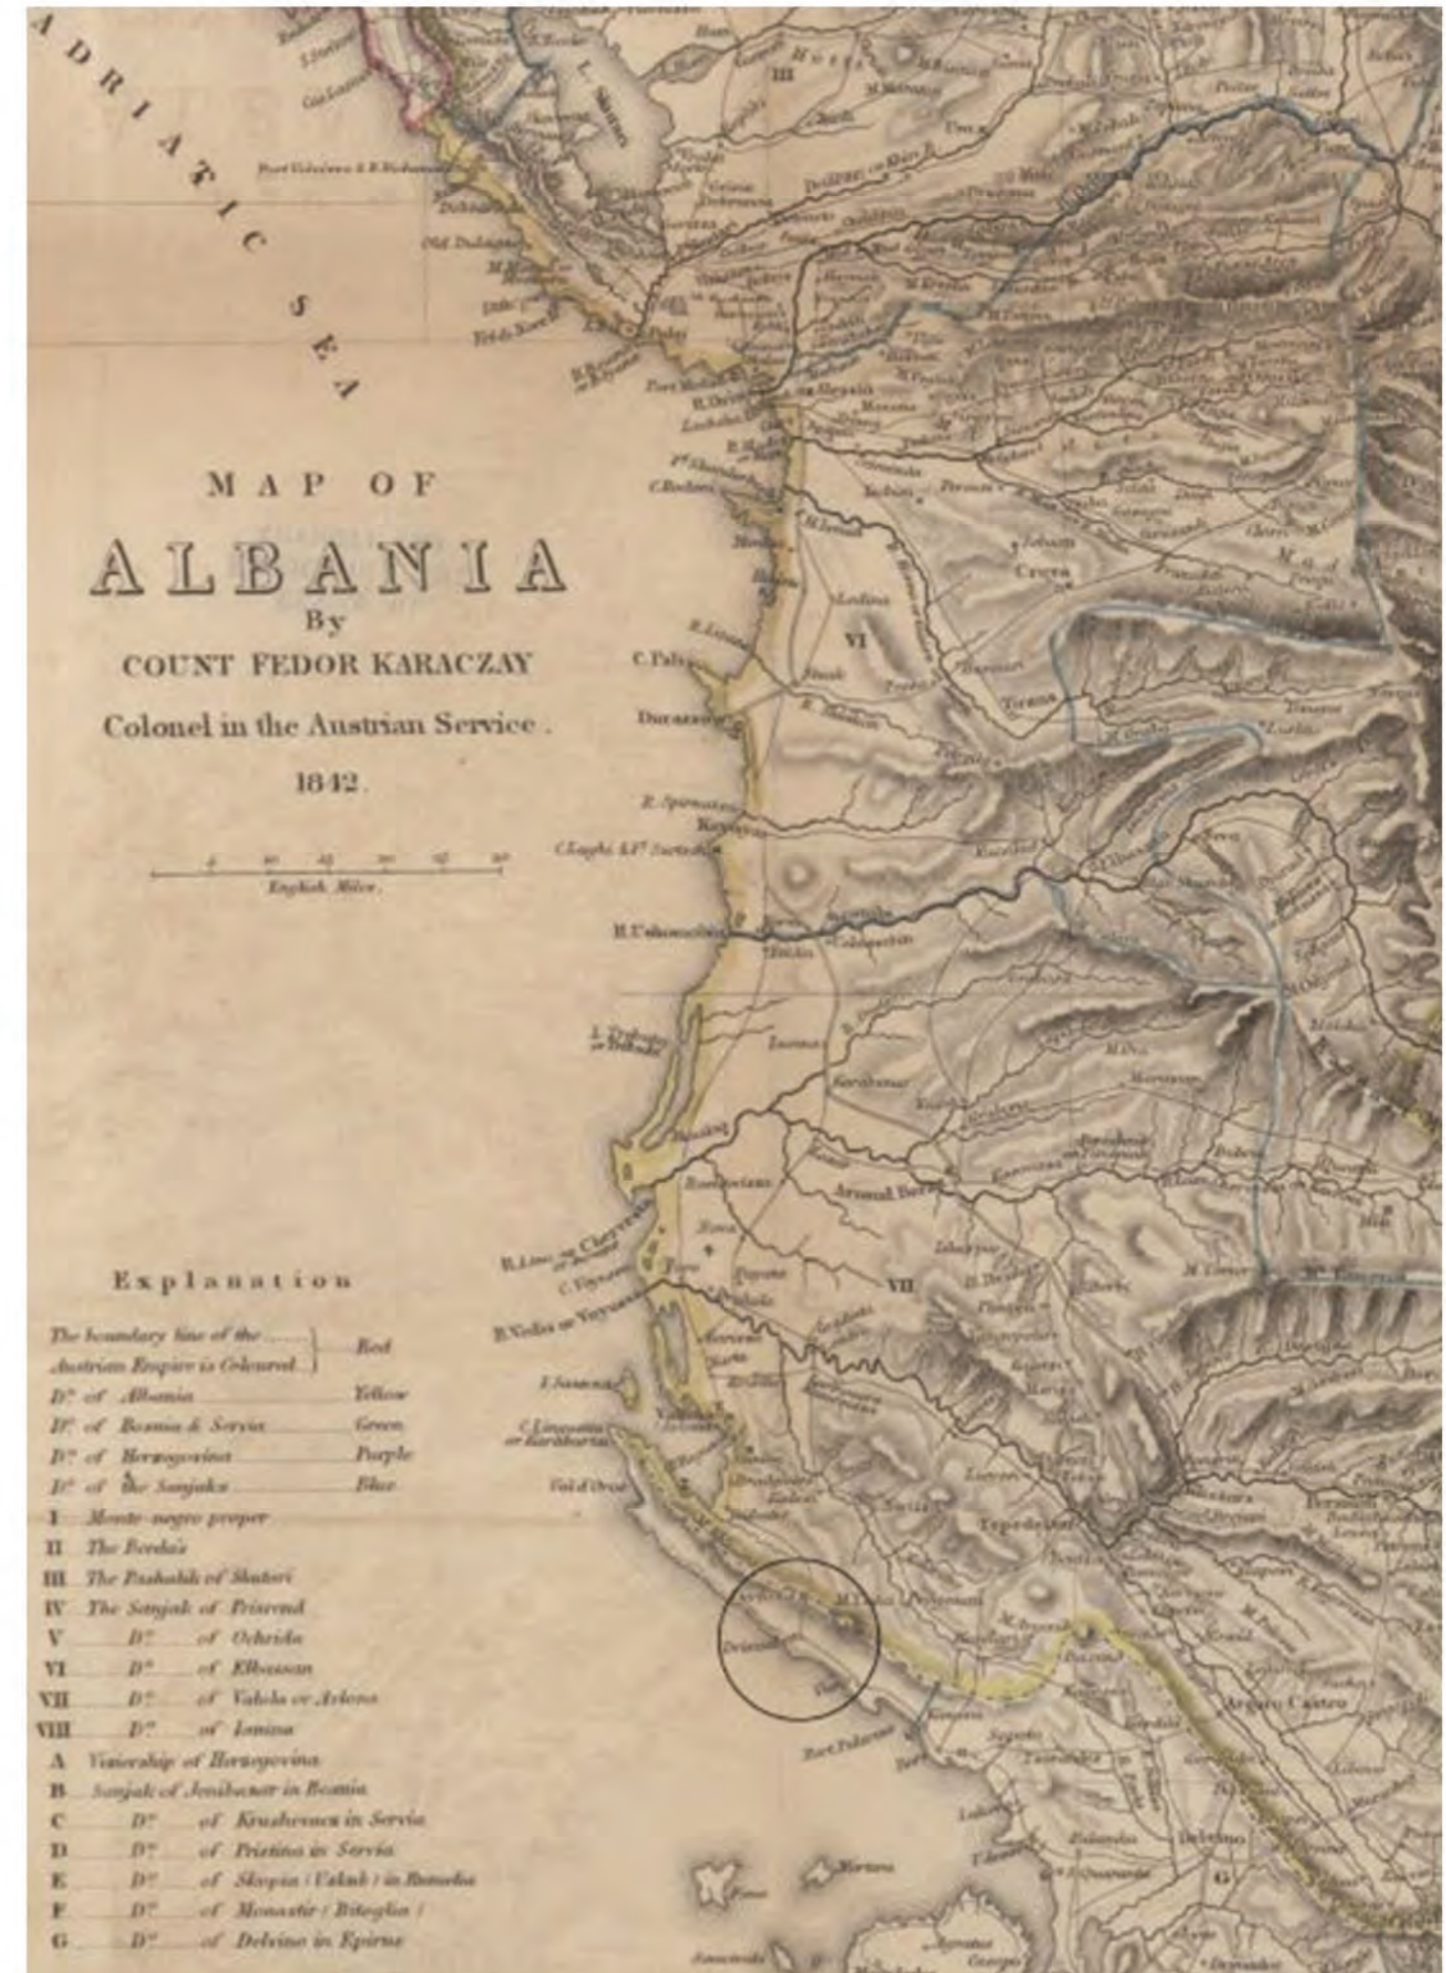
ADRIATIC SEA

MAP OF
ALBANIA
By
COUNT FEDOR KARACZAY
Colonel in the Austrian Service.
1842.

English Miles.

Explanation

The boundary line of the Austrian Empire is Coloured — Red
D° of Albania — Yellow
D° of Bosnia & Servia — Green
D° of Herzegovina — Purple
D° of the Sanjaks — Blue
I Monte-negro proper
II The Berda's
III The Pashalik of Skutari
IV The Sanjak of Prisrend
V D° of Ochrida
VI D° of Elbassan
VII D° of Valona or Avlona
VIII D° of Ianina
A Vizirship of Herzegovina
B Sanjak of Jenibazar in Bosnia
C D° of Krushevaca in Servia
D D° of Pristina in Servia
E D° of Skopia (Uskub) in Rumelia
F D° of Monastir (Bitoglia)
G D° of Delvino in Epirus

III
VI
VII
Durazzo
C. Pali
Tirana
Croya
Berat
Argyro Castro
Delvino
Tepedelen
Kavaya
Port Palermo
Val d'Orso
C. Linguetta or Karaburnu
I. Sassena
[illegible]